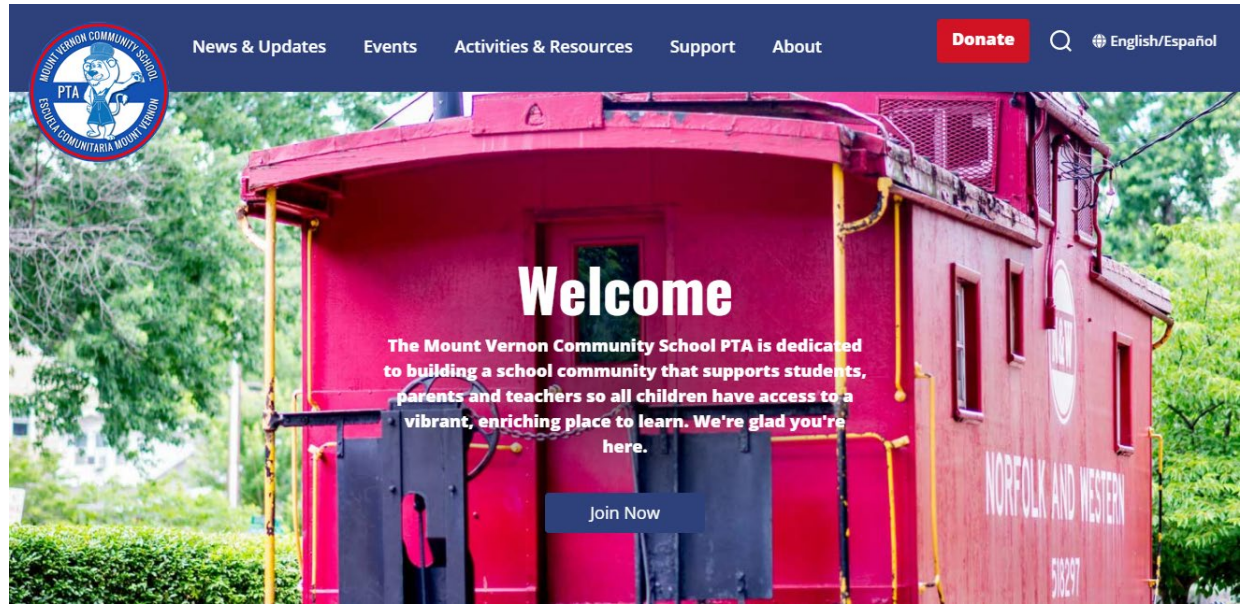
MOUNT VERNON COMMUNITY SCHOOL
PTA
ESCUELA COMUNITARIA MOUNT VERNON

News & Updates Events Activities & Resources Support About

Donate

English/Español

Welcome

The Mount Vernon Community School PTA is dedicated to building a school community that supports students, parents and teachers so all children have access to a vibrant, enriching place to learn. We're glad you're here.

Join Now

N&W

NORFOLK AND WESTERN

518297